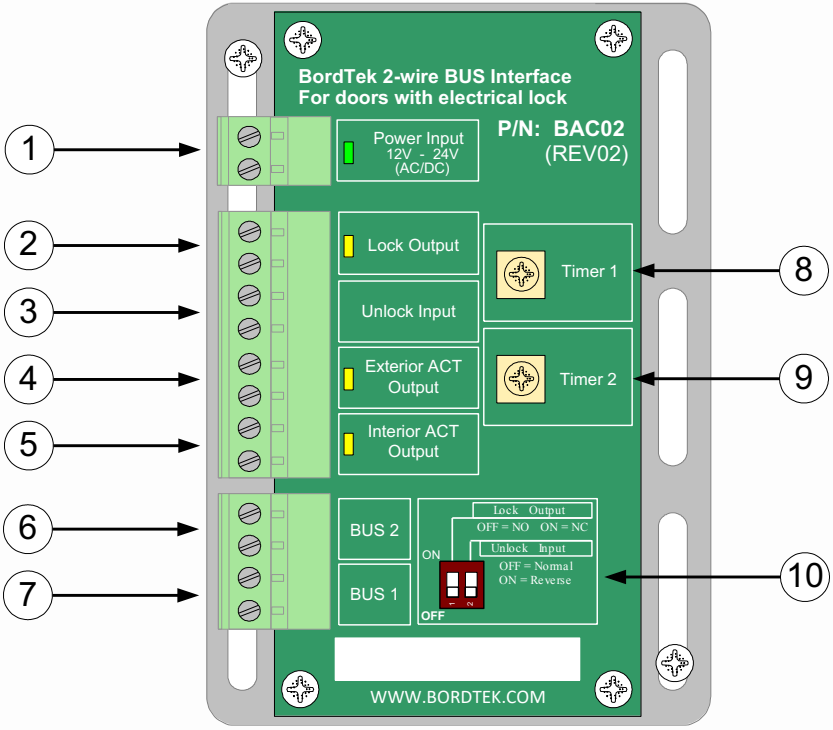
BordTek 2-wire BUS Interface
For doors with electrical lock

P/N: BAC02
(REV02)

1
Power Input
12V - 24V
(AC/DC)

2
Lock Output

3
Unlock Input

4
Exterior ACT
Output

5
Interior ACT
Output

8
Timer 1

9
Timer 2

6
BUS 2

7
BUS 1

Lock Output
OFF = NO ON = NC
Unlock Input
OFF = Normal
ON = Reverse
ON
1 2
OFF

10

WWW.BORDTEK.COM